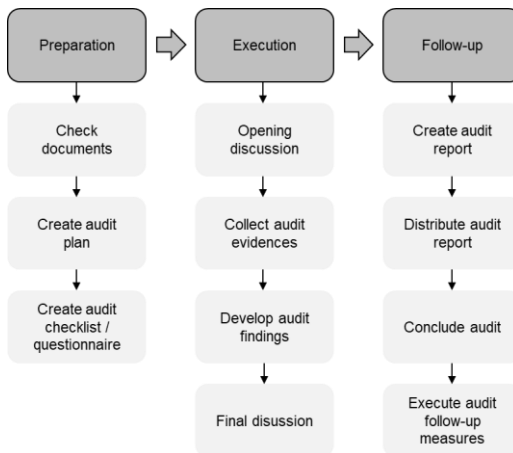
Preparation

Check documents

Create audit plan

Create audit checklist / questionnaire

Execution

Opening discussion

Collect audit evidences

Develop audit findings

Final disussion

Follow-up

Create audit report

Distribute audit report

Conclude audit

Execute audit follow-up measures